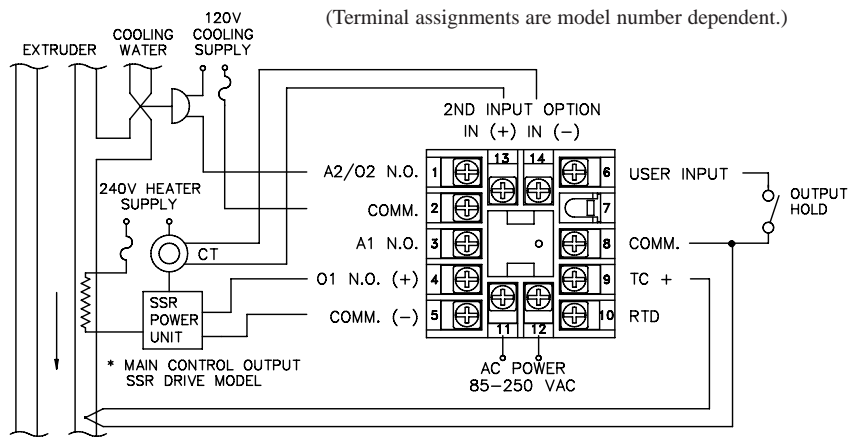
(Terminal assignments are model number dependent.)

EXTRUDER

COOLING WATER

120V COOLING SUPPLY

2ND INPUT OPTION
IN (+) IN (−)

13 14

A2/O2 N.O. 1

COMM. 2

A1 N.O. 3

O1 N.O. (+) 4

COMM. (−) 5

6 USER INPUT

7

8 COMM.

9 TC +

10 RTD

11 12

AC POWER
85-250 VAC

OUTPUT HOLD

240V HEATER SUPPLY

CT

SSR POWER UNIT

* MAIN CONTROL OUTPUT SSR DRIVE MODEL